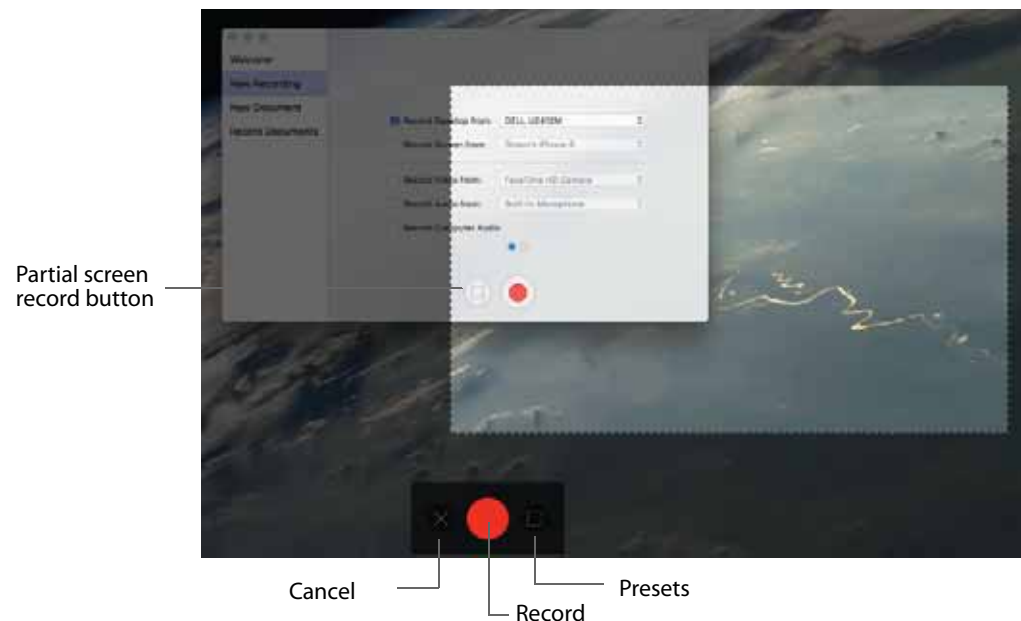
Welcome
New Recording
New Document
Recent Documents

Record Desktop from: DELL U2415M
Record Screen from: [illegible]
Record Video from: FaceTime HD Camera
Record Audio from: Built-in Microphone
Record Computer Audio

Partial screen record button

Cancel

Record

Presets